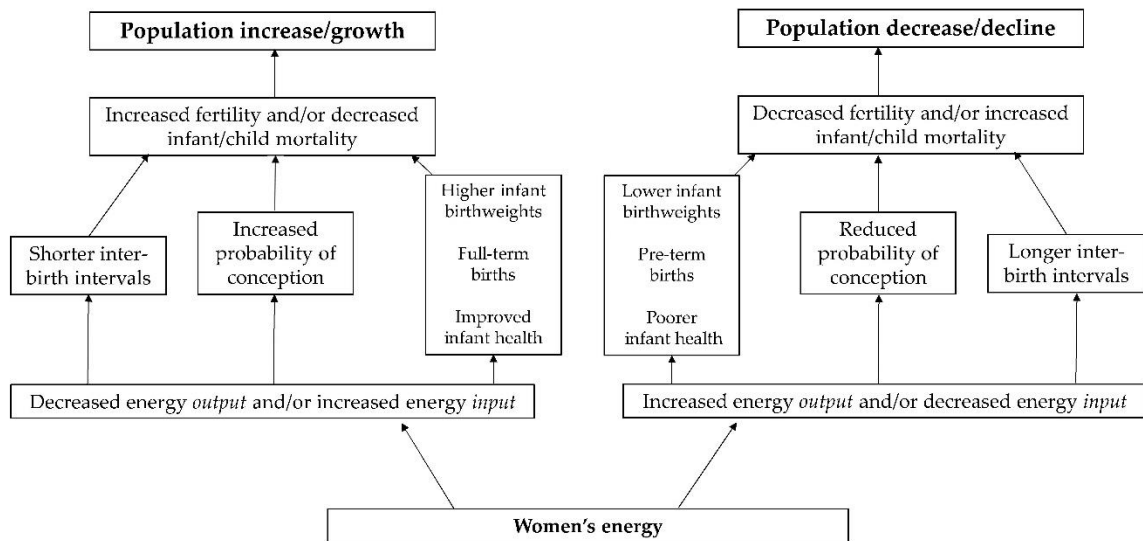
Population increase/growth

Increased fertility and/or decreased infant/child mortality

Shorter inter-birth intervals

Increased probability of conception

Higher infant birthweights

Full-term births

Improved infant health

Decreased energy *output* and/or increased energy *input*

Population decrease/decline

Decreased fertility and/or increased infant/child mortality

Lower infant birthweights

Pre-term births

Poorer infant health

Reduced probability of conception

Longer inter-birth intervals

Increased energy *output* and/or decreased energy *input*

Women's energy